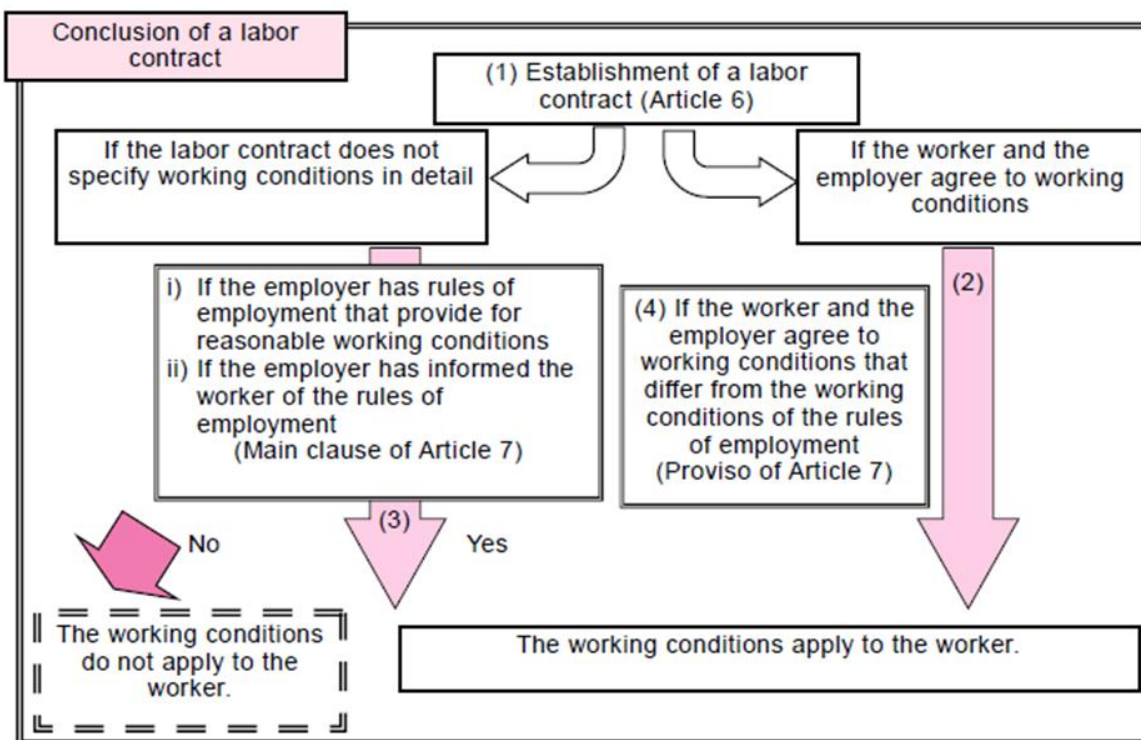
Conclusion of a labor contract

(1) Establishment of a labor contract (Article 6)

If the labor contract does not specify working conditions in detail

If the worker and the employer agree to working conditions

i) If the employer has rules of employment that provide for reasonable working conditions
ii) If the employer has informed the worker of the rules of employment
(Main clause of Article 7)

(4) If the worker and the employer agree to working conditions that differ from the working conditions of the rules of employment
(Proviso of Article 7)

(2)

(3)

No

Yes

The working conditions do not apply to the worker.

The working conditions apply to the worker.